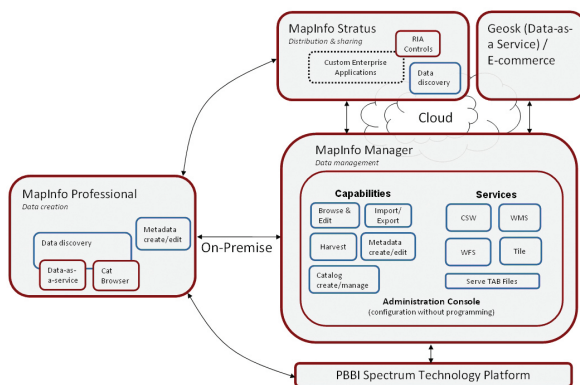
MapInfo Stratus
Distribution & sharing

RIA Controls

Custom Enterprise Applications

Data discovery

Geosk (Data-as a Service) / E-commerce

Cloud

MapInfo Manager
Data management

Capabilities

Browse & Edit

Import/ Export

Harvest

Metadata create/edit

Catalog create/manage

Services

CSW

WMS

WFS

Tile

Serve TAB Files

Administration Console
(configuration without programming)

MapInfo Professional
Data creation

Metadata create/edit

Data discovery

Data-as-a-service

Cat Browser

On-Premise

PBBI Spectrum Technology Platform